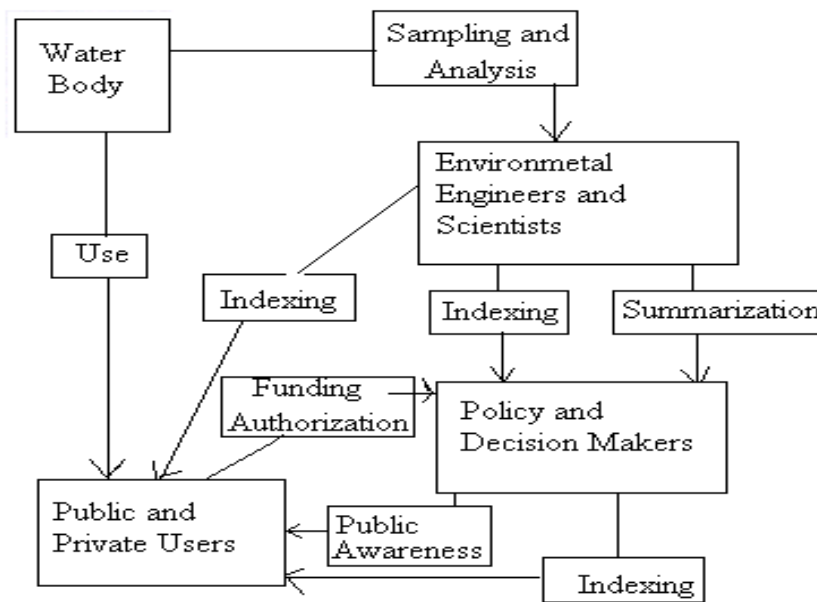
Water Body

Sampling and Analysis

Environmetal Engineers and Scientists

Use

Indexing

Indexing

Summarizatio

Funding Authorization

Policy and Decision Makers

Public and Private Users

Public Awareness

Indexing